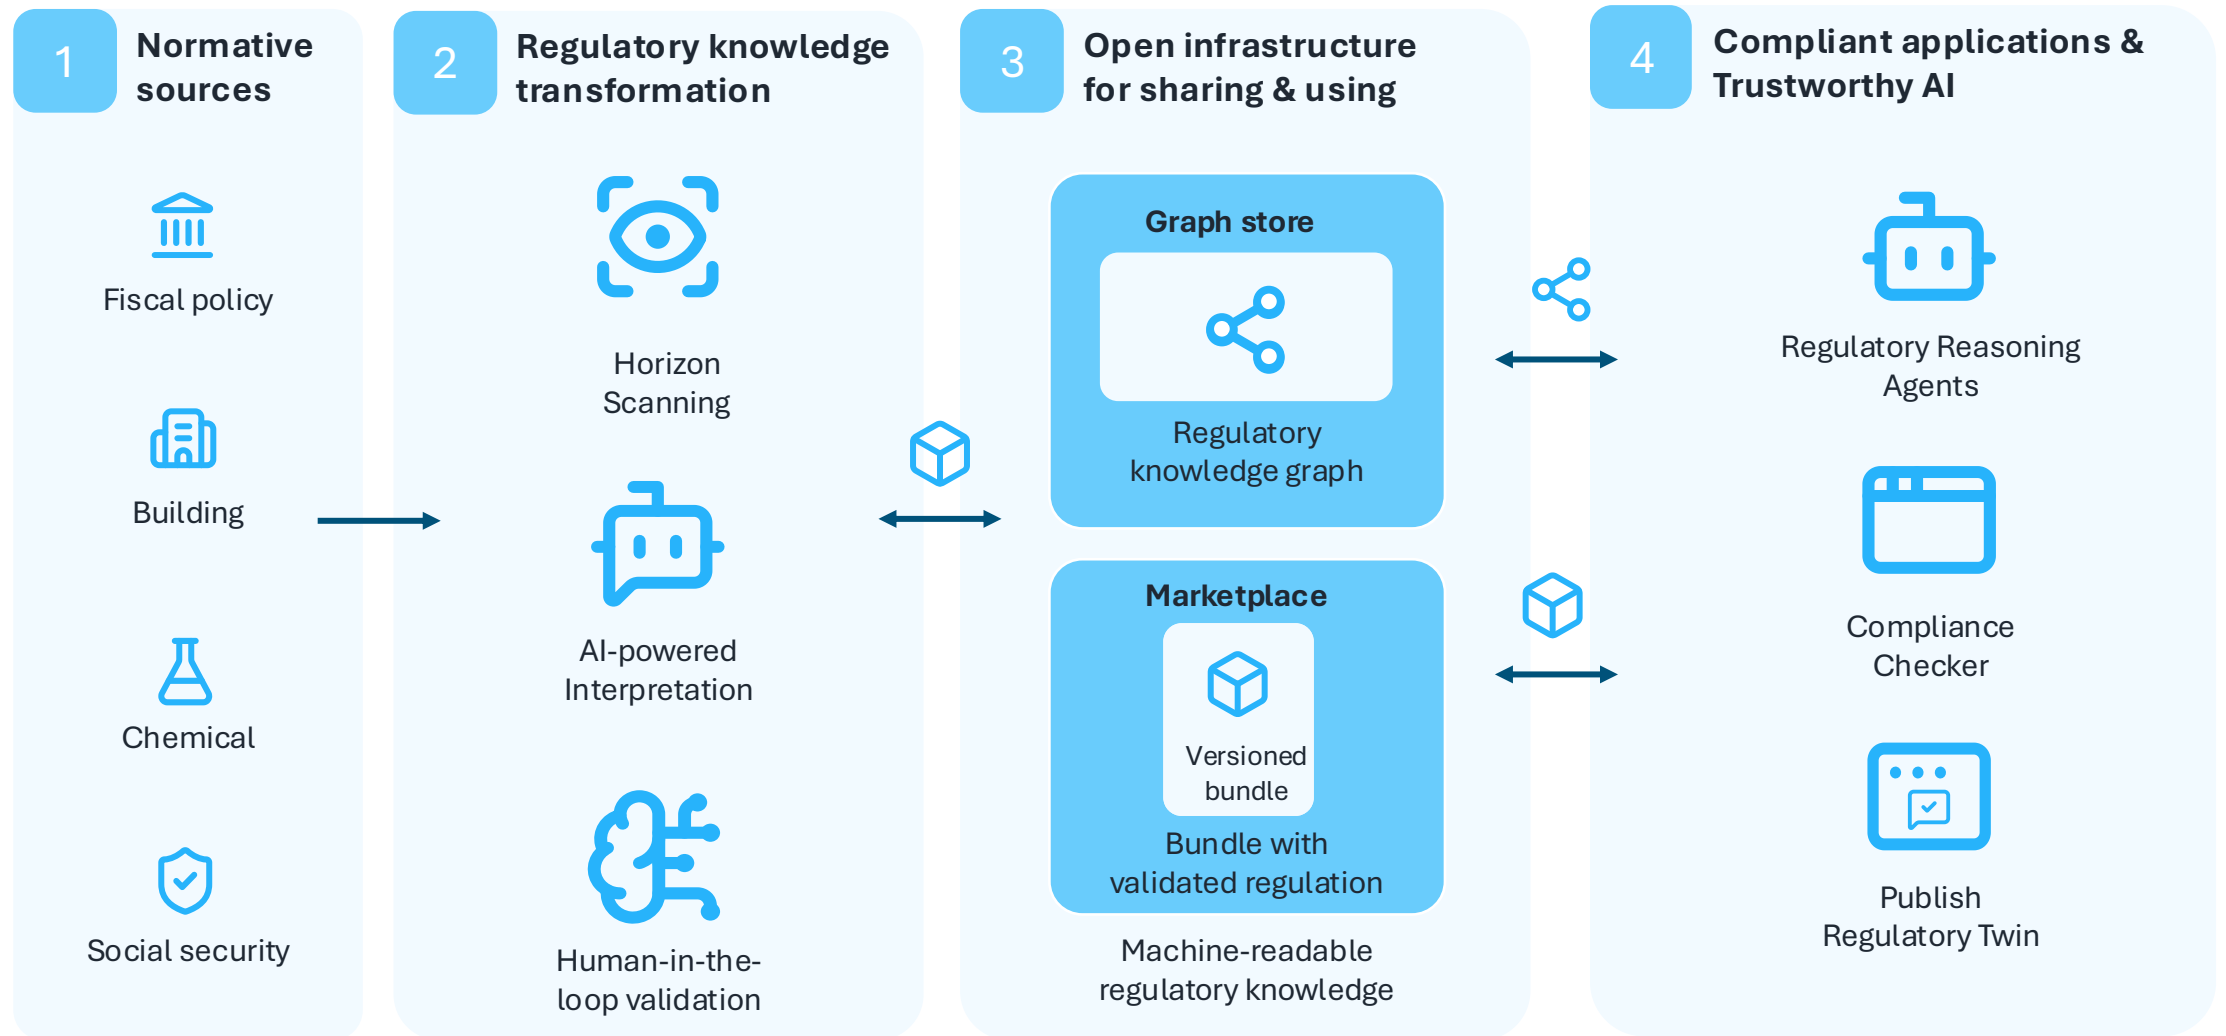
1 Normative sources

Fiscal policy

Building

Chemical

Social security

2 Regulatory knowledge transformation

Horizon Scanning

AI-powered Interpretation

Human-in-the-loop validation

3 Open infrastructure for sharing & using

Graph store

Regulatory knowledge graph

Marketplace

Versioned bundle

Bundle with validated regulation

Machine-readable regulatory knowledge

4 Compliant applications & Trustworthy AI

Regulatory Reasoning Agents

Compliance Checker

Publish Regulatory Twin